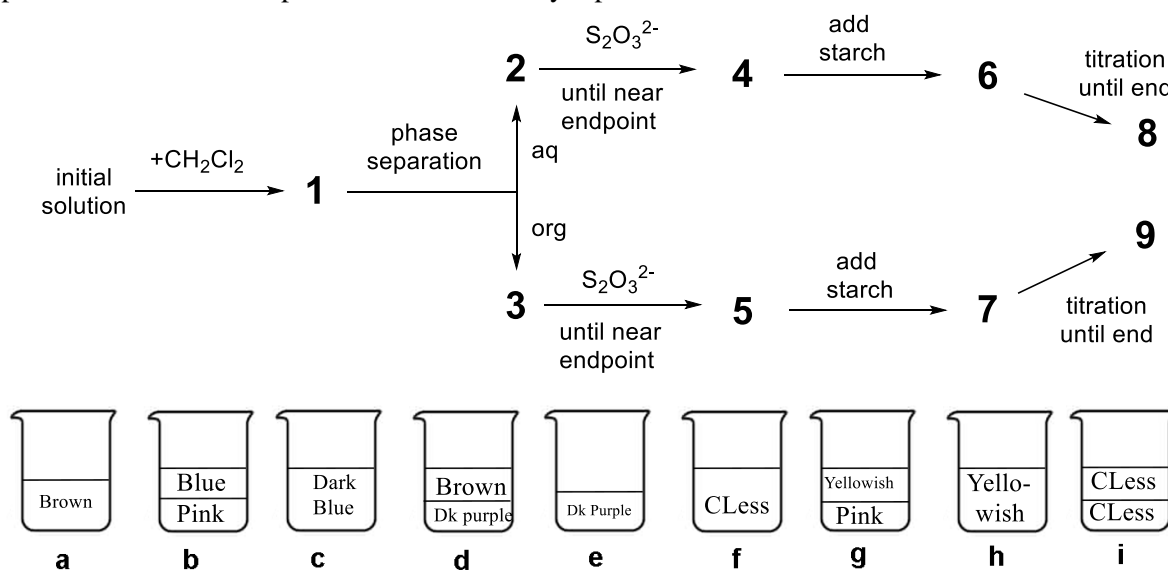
initial solution $\xrightarrow{+CH_2Cl_2}$ 1 $\xrightarrow{\text{phase separation}}$

aq

org

2 $\xrightarrow[\text{until near endpoint}]{S_2O_3^{2-}}$ 4 $\xrightarrow{\text{add starch}}$ 6 $\xrightarrow{\text{titration until end}}$ 8

3 $\xrightarrow[\text{until near endpoint}]{S_2O_3^{2-}}$ 5 $\xrightarrow{\text{add starch}}$ 7 $\xrightarrow{\text{titration until end}}$ 9

Brown
a

Blue
Pink
b

Dark Blue
c

Brown
Dk purple
d

Dk Purple
e

CLess
f

Yellowish
Pink
g

Yellowish
h

CLess
CLess
i